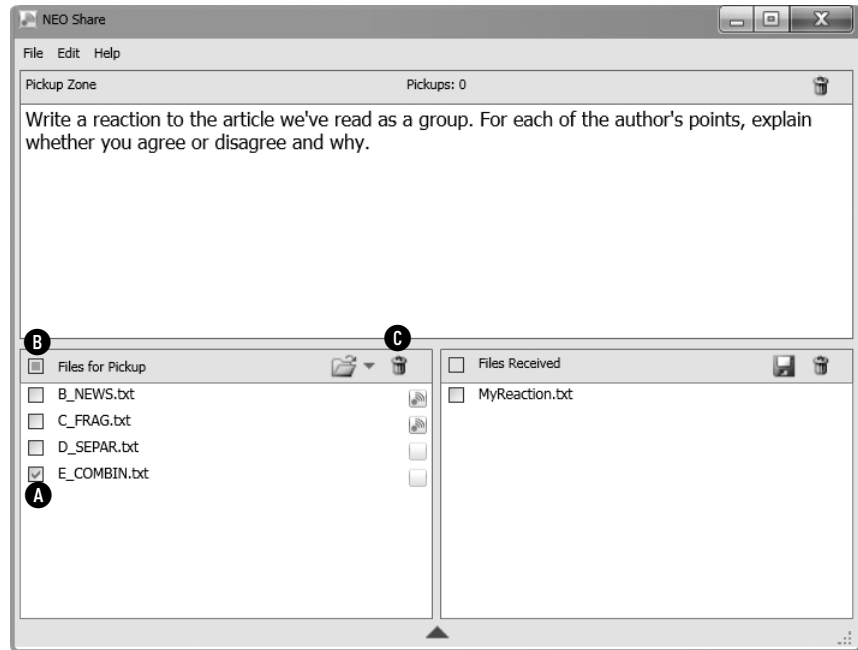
NEO Share

File Edit Help

Pickup Zone

Pickups: 0

Write a reaction to the article we've read as a group. For each of the author's points, explain whether you agree or disagree and why.

B

C

Files for Pickup

B_NEWS.txt

C_FRAG.txt

D_SEPAR.txt

E_COMBIN.txt

A

Files Received

MyReaction.txt